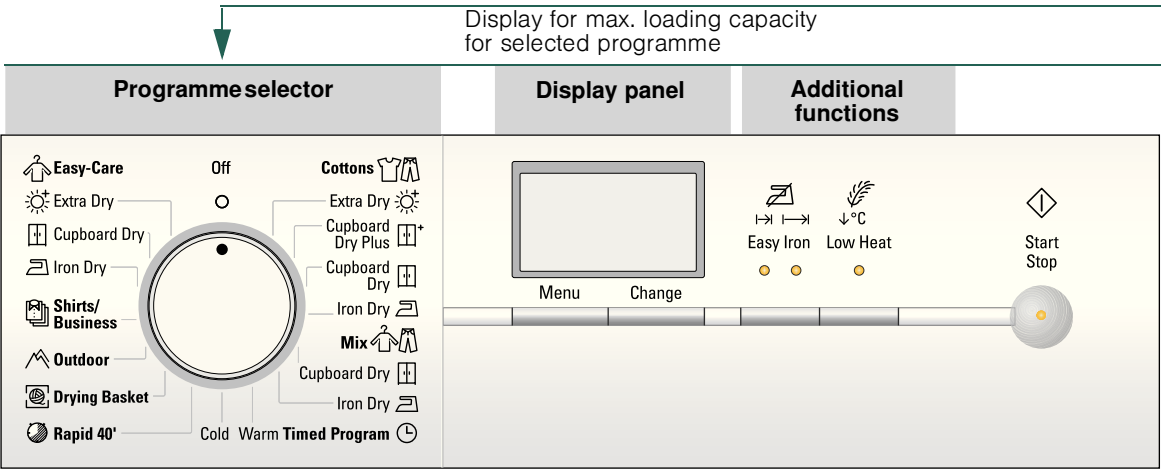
Display for max. loading capacity
for selected programme

Programme selector

Display panel

Additional functions

Easy-Care
Extra Dry
Cupboard Dry
Iron Dry
Shirts/ Business
Outdoor
Drying Basket
Rapid 40'

Off

Cottons
Extra Dry
Cupboard Dry Plus
Cupboard Dry
Iron Dry
Mix
Cupboard Dry
Iron Dry

Cold Warm Timed Program

Menu
Change

Easy Iron
↓°C
Low Heat

Start
Stop